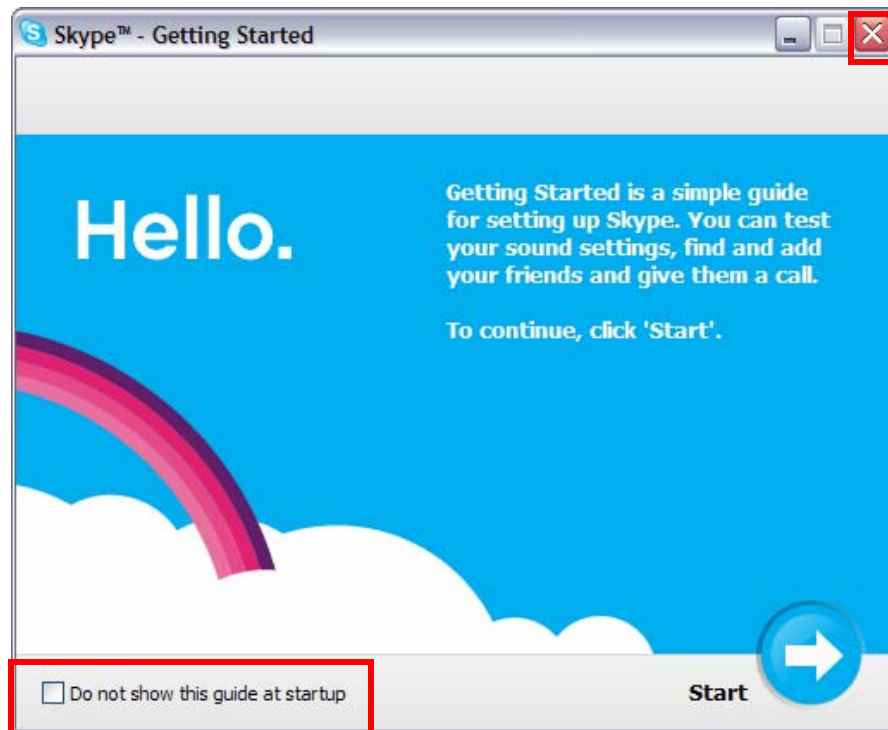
Skype™ - Getting Started

Hello.

Getting Started is a simple guide for setting up Skype. You can test your sound settings, find and add your friends and give them a call.

To continue, click 'Start'.

Do not show this guide at startup

Start